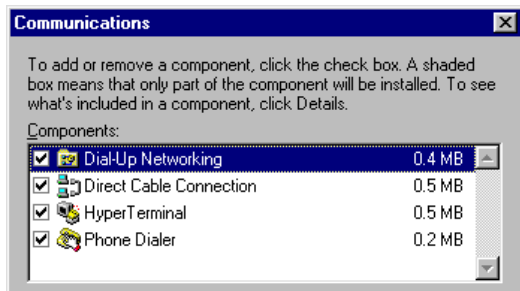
Communications

To add or remove a component, click the check box. A shaded box means that only part of the component will be installed. To see what's included in a component, click Details.

Components:

| | |
|---|---|
| Dial-Up Networking | 0.4 MB |
| Direct Cable Connection | 0.5 MB |
| HyperTerminal | 0.5 MB |
| Phone Dialer | 0.2 MB |